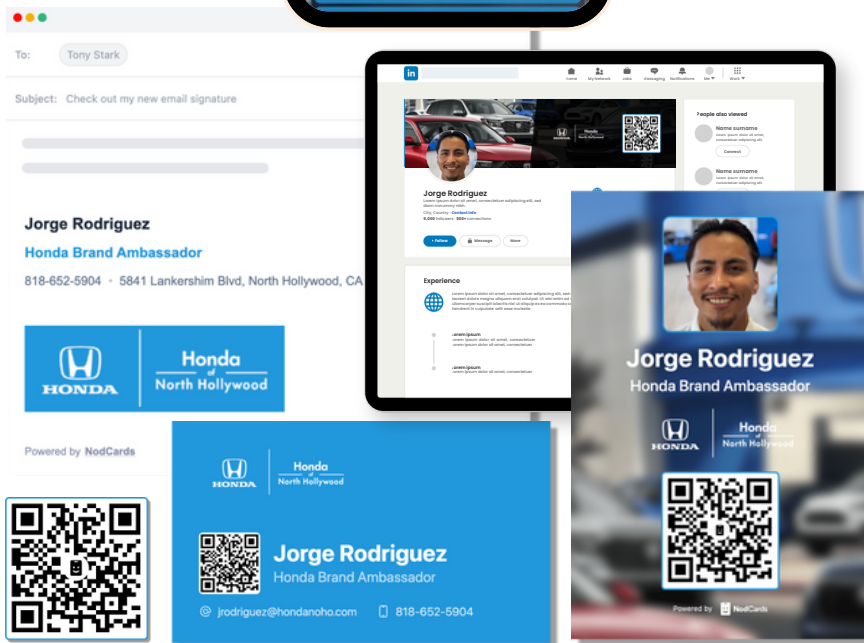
To: Tony Stark

Subject: Check out my new email signature

Jorge Rodriguez
Honda Brand Ambassador
818-652-5904 • 5841 Lankershim Blvd, North Hollywood, CA

HONDA
Honda of North Hollywood

Powered by NodCards

in
Home My Network Jobs Messaging Notifications Me Work

Honda

Jorge Rodriguez
Lorem ipsum dolor sit amet, consectetur adipiscing elit, sed diam nonummy nibh.
City, Country · Contact info
5,000 followers · 500+ connections

+ Follow Message More

Experience
Lorem ipsum dolor sit amet, consectetuer adipiscing elit, sed laoreet dolore magna aliquam erat volutpat. Ut wisi enim ad ullamcorper suscipit lobortis nisl ut aliquip ex ea commodo consequat. hendrerit in vulputate velit esse molestie

Lorem ipsum
Lorem ipsum dolor sit amet, consectetuer
Lorem ipsum dolor sit amet, consectetuer

Lorem ipsum
Lorem ipsum dolor sit amet, consectetuer

People also viewed
Name surname
Lorem ipsum dolor sit amet, consectetuer adipiscing elit
Connect
Name surname
Lorem ipsum dolor sit amet, consectetuer adipiscing elit

HONDA
Honda of North Hollywood

Jorge Rodriguez
Honda Brand Ambassador

jrodriguez@hondanoho.com
818-652-5904

Jorge Rodriguez
Honda Brand Ambassador

HONDA
Honda of North Hollywood

Powered by NodCards